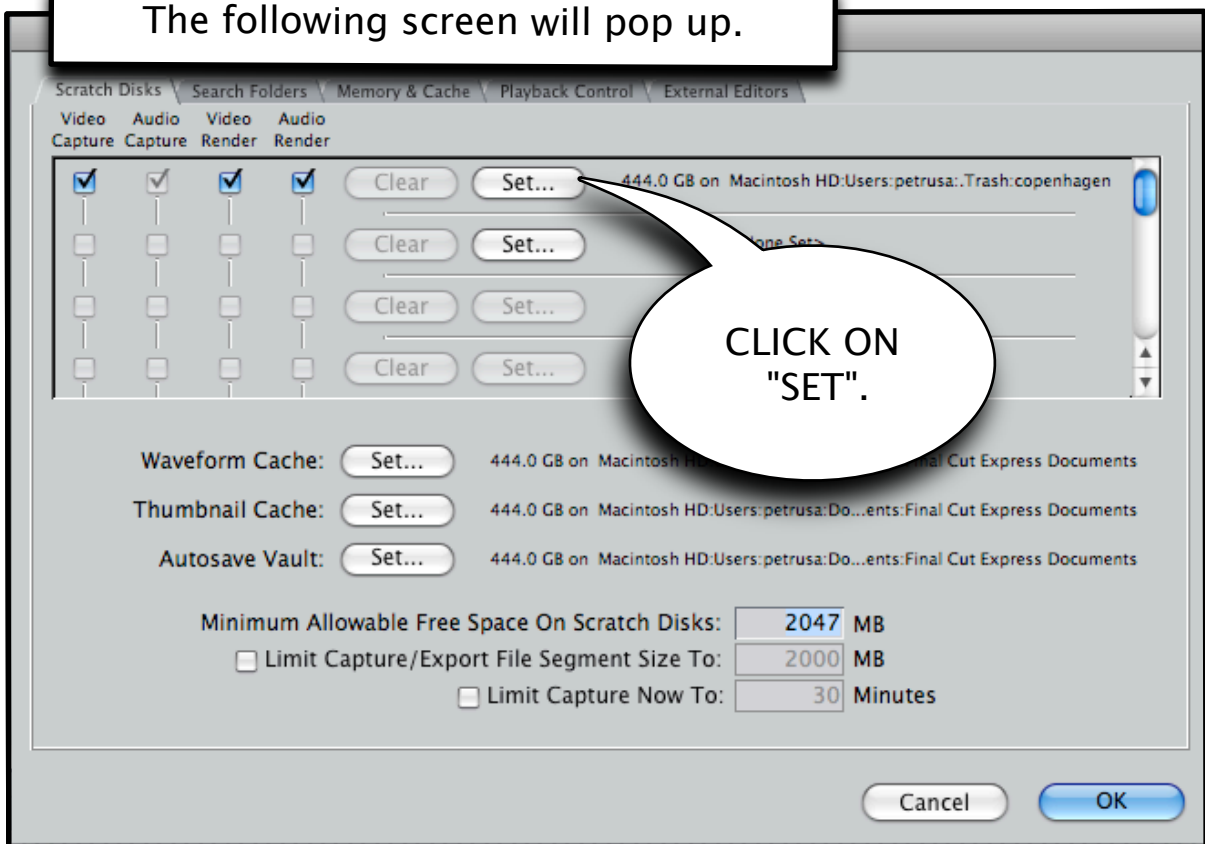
The following screen will pop up.

Scratch Disks | Search Folders | Memory & Cache | Playback Control | External Editors

Video Capture | Audio Capture | Video Render | Audio Render

Clear | Set... | 444.0 GB on Macintosh HD:Users:petrusa:.Trash:copenhagen

Clear | Set... | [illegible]one Set>

Clear | Set...

Clear | Set...

CLICK ON "SET".

Waveform Cache: Set... 444.0 GB on Macintosh H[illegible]nal Cut Express Documents

Thumbnail Cache: Set... 444.0 GB on Macintosh HD:Users:petrusa:Do...ents:Final Cut Express Documents

Autosave Vault: Set... 444.0 GB on Macintosh HD:Users:petrusa:Do...ents:Final Cut Express Documents

Minimum Allowable Free Space On Scratch Disks: 2047 MB

Limit Capture/Export File Segment Size To: 2000 MB

Limit Capture Now To: 30 Minutes

Cancel

OK